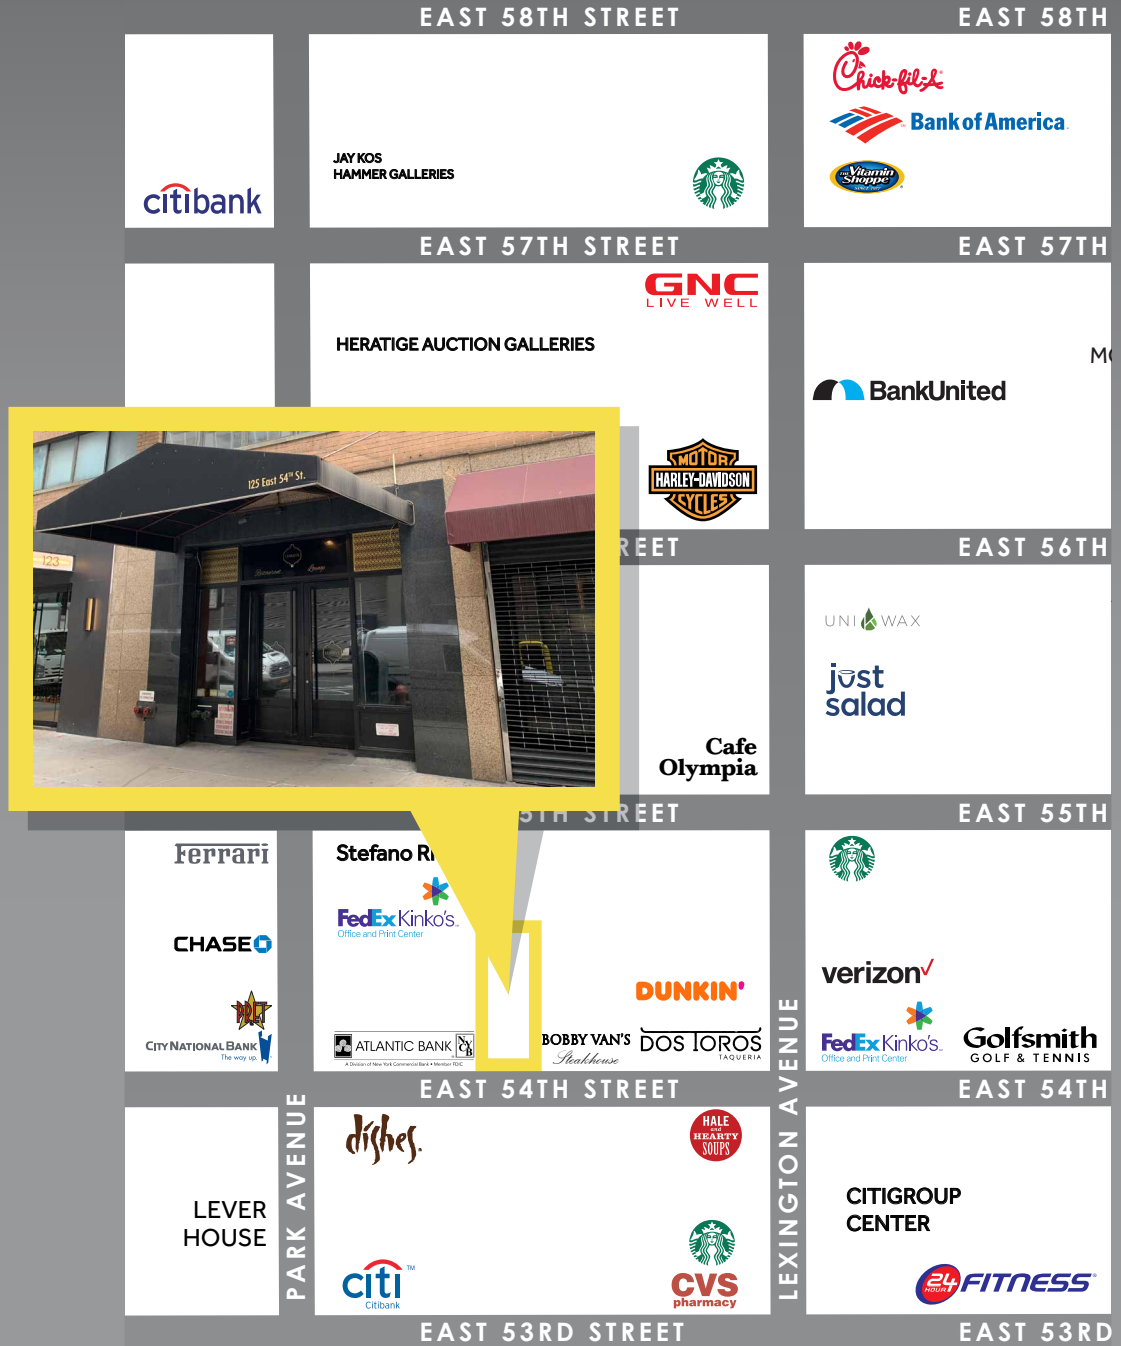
EAST 58TH STREET

EAST 58TH

citibank

JAY KOS
HAMMER GALLERIES

Chick-fil-A

Bank of America

The Vitamin Shoppe

EAST 57TH STREET

EAST 57TH

GNC
LIVE WELL

HERATIGE AUCTION GALLERIES

MC

BankUnited

125 East 54th St.

123

HARLEY-DAVIDSON
MOTOR CYCLES

REET

EAST 56TH

UNI WAX

just salad

Cafe Olympia

5TH STREET

EAST 55TH

Ferrari

Stefano Ri

FedEx Kinko's
Office and Print Center

CHASE

CITY NATIONAL BANK
The way up.

ATLANTIC BANK

DUNKIN'

BOBBY VAN'S
Steakhouse

DOS TOROS
TAQUERIA

verizon

FedEx Kinko's
Office and Print Center

Golfsmith
GOLF & TENNIS

EAST 54TH STREET

EAST 54TH

PARK AVENUE

LEXINGTON AVENUE

dishes

HALE and HEARTY SOUPS

LEVER HOUSE

citi
Citibank

CVS
pharmacy

CITIGROUP CENTER

24 HOUR FITNESS

EAST 53RD STREET

EAST 53RD